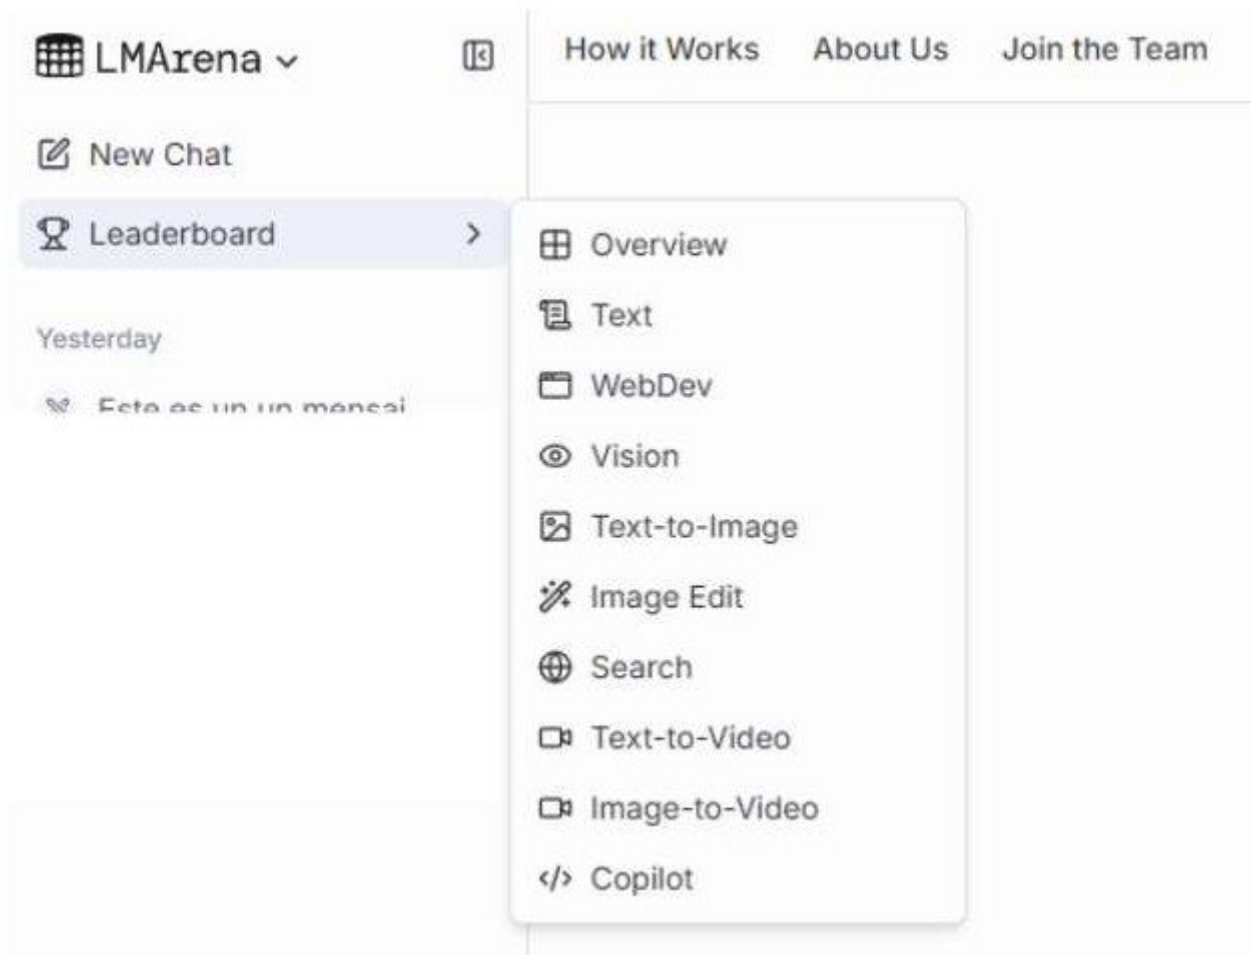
LMArena

How it Works About Us Join the Team

New Chat

Leaderboard

Yesterday

Este es un un mensaj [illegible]

Overview

Text

WebDev

Vision

Text-to-Image

Image Edit

Search

Text-to-Video

Image-to-Video

Copilot